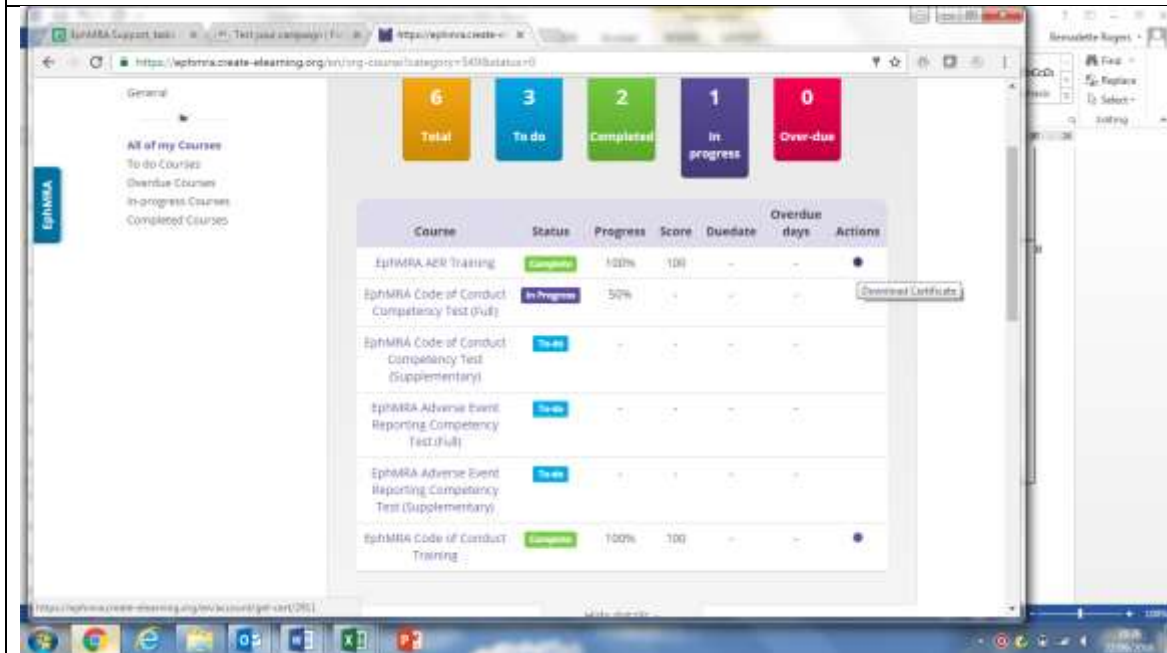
EphMRA Support tasks | Test your campaign | https://ephmra.create-

https://ephmra.create-elearning.org/en/org-course/category=540&status=0

Bernadette Rogers

Find

Replace

Select

Editing

General

All of my Courses

To do Courses

Overdue Courses

In-progress Courses

Completed Courses

EphMRA

6
Total

3
To do

2
Completed

1
In progress

0
Over-due

| Course | Status | Progress | Score | Duedate | Overdue days | Actions |
|---|---|---|---|---|---|---|
| EphMRA AER Training | Complete | 100% | 100 | - | - | Download Certificate |
| EphMRA Code of Conduct Competency Test (Full) | In Progress | 50% | - | - | - | |
| EphMRA Code of Conduct Competency Test (Supplementary) | To do | - | - | - | - | |
| EphMRA Adverse Event Reporting Competency Test (Full) | To do | - | - | - | - | |
| EphMRA Adverse Event Reporting Competency Test (Supplementary) | To do | - | - | - | - | |
| EphMRA Code of Conduct Training | Complete | 100% | 100 | - | - | |

https://ephmra.create-elearning.org/en/account/get-cert/2911